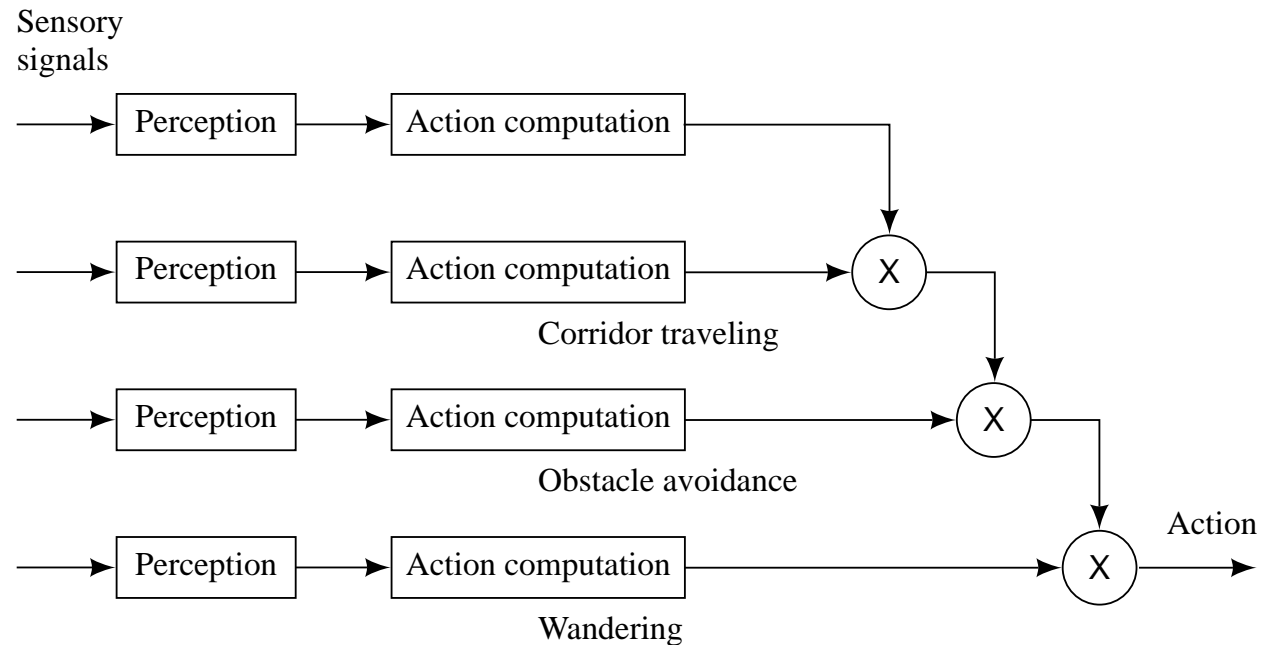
Sensory signals

Perception

Action computation

Perception

Action computation

X

Corridor traveling

Perception

Action computation

X

Obstacle avoidance

Action

Perception

Action computation

X

Wandering